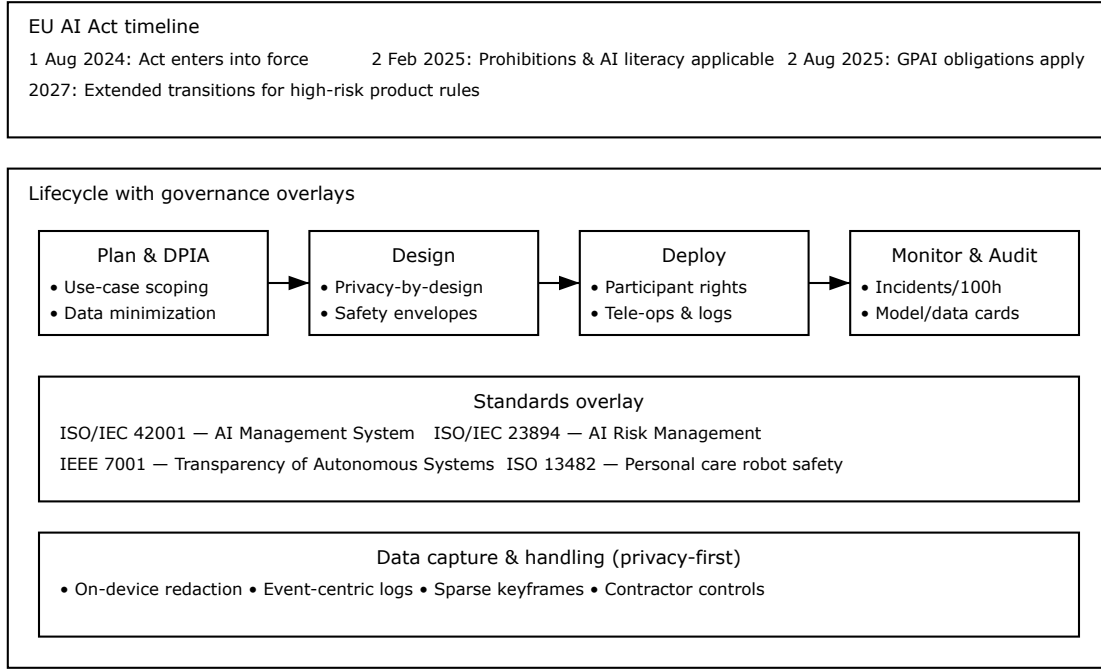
EU AI Act timeline

1 Aug 2024: Act enters into force 2 Feb 2025: Prohibitions & AI literacy applicable 2 Aug 2025: GPAI obligations apply

2027: Extended transitions for high-risk product rules

Lifecycle with governance overlays

Plan & DPIA
• Use-case scoping
• Data minimization

Design
• Privacy-by-design
• Safety envelopes

Deploy
• Participant rights
• Tele-ops & logs

Monitor & Audit
• Incidents/100h
• Model/data cards

Standards overlay

ISO/IEC 42001 — AI Management System ISO/IEC 23894 — AI Risk Management

IEEE 7001 — Transparency of Autonomous Systems ISO 13482 — Personal care robot safety

Data capture & handling (privacy-first)

• On-device redaction • Event-centric logs • Sparse keyframes • Contractor controls